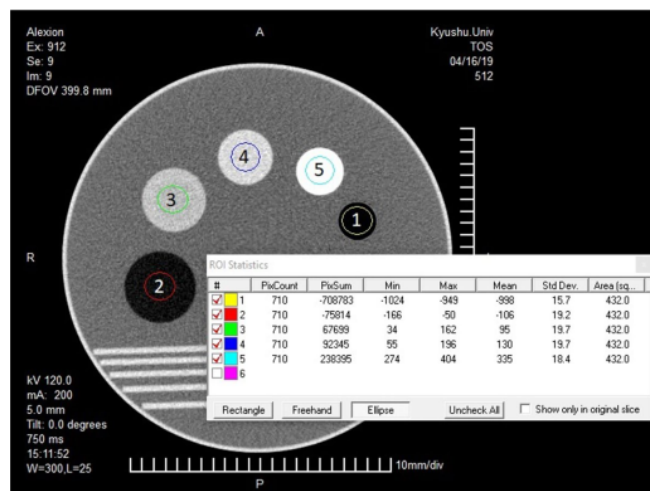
Alexion
Ex: 912
Se: 9
Im: 9
DFOV 399.8 mm

A

Kyushu.Univ
TOS
04/16/19
512

4
5
3
1
2

R

ROI Statistics

| # | PixCount | PixSum | Min | Max | Mean | Std Dev. | Area (sq... |
|---|---|---|---|---|---|---|---|
| 1 | 710 | -708783 | -1024 | -949 | -998 | 15.7 | 432.0 |
| 2 | 710 | -75814 | -166 | -50 | -106 | 19.2 | 432.0 |
| 3 | 710 | 67699 | 34 | 162 | 95 | 19.7 | 432.0 |
| 4 | 710 | 92345 | 55 | 196 | 130 | 19.7 | 432.0 |
| 5 | 710 | 238395 | 274 | 404 | 335 | 18.4 | 432.0 |
| 6 | | | | | | | |

Rectangle Freehand Ellipse Uncheck All Show only in original slice

kV 120.0
mA: 200
5.0 mm
Tilt: 0.0 degrees
750 ms
15:11:52
W=300,L=25

10mm/div

P